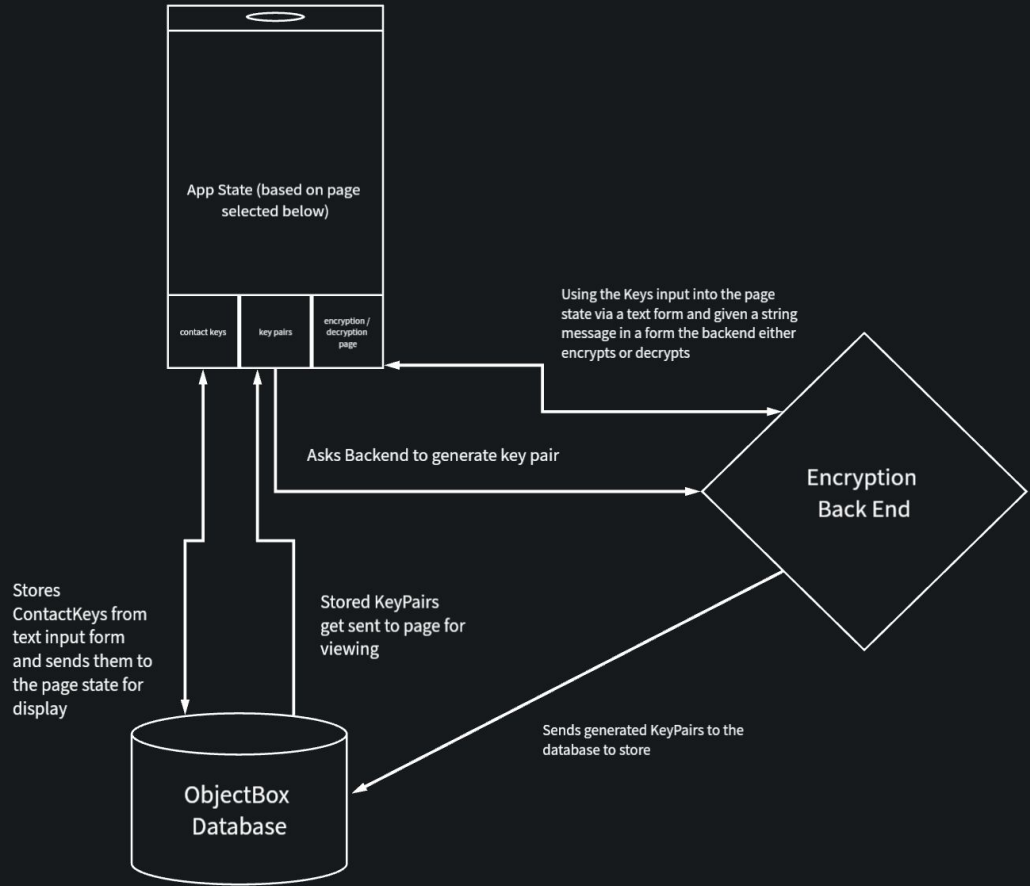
App State (based on page selected below)

contact keys

key pairs

encryption / decryption page

Using the Keys input into the page state via a text form and given a string message in a form the backend either encrypts or decrypts

Asks Backend to generate key pair

Encryption Back End

Stores ContactKeys from text input form and sends them to the page state for display

Stored KeyPairs get sent to page for viewing

Sends generated KeyPairs to the database to store

ObjectBox Database